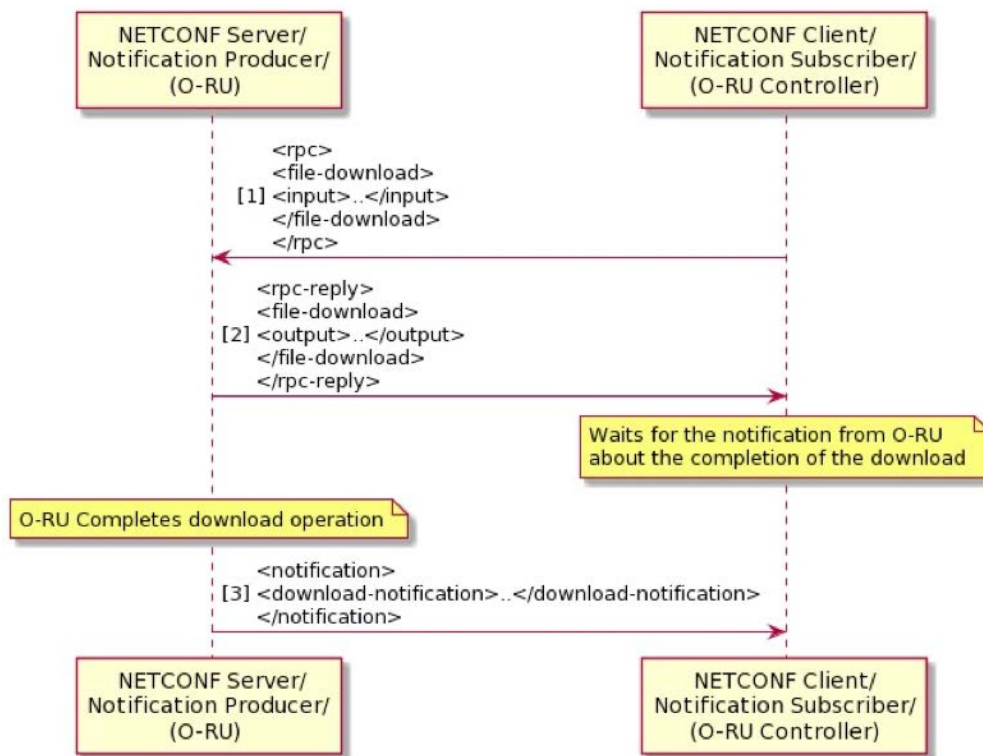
NETCONF Server/
Notification Producer/
(O-RU)

NETCONF Client/
Notification Subscriber/
(O-RU Controller)

<rpc>
<file-download>
[1] <input>..</input>
</file-download>
</rpc>

<rpc-reply>
<file-download>
[2] <output>..</output>
</file-download>
</rpc-reply>

Waits for the notification from O-RU
about the completion of the download

O-RU Completes download operation

<notification>
[3] <download-notification>..</download-notification>
</notification>

NETCONF Server/
Notification Producer/
(O-RU)

NETCONF Client/
Notification Subscriber/
(O-RU Controller)